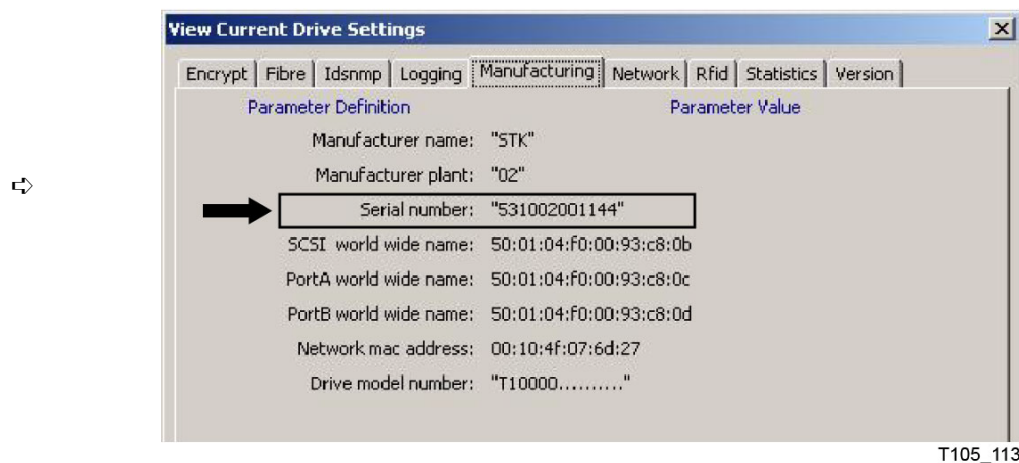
View Current Drive Settings

Encrypt | Fibre | Idsnmp | Logging | Manufacturing | Network | Rfid | Statistics | Version

| Parameter Definition | Parameter Value |
|---|---|
| Manufacturer name: | "STK" |
| Manufacturer plant: | "02" |
| Serial number: | "531002001144" |
| SCSI world wide name: | 50:01:04:f0:00:93:c8:0b |
| PortA world wide name: | 50:01:04:f0:00:93:c8:0c |
| PortB world wide name: | 50:01:04:f0:00:93:c8:0d |
| Network mac address: | 00:10:4f:07:6d:27 |
| Drive model number: | "T10000.........." |

T105_113